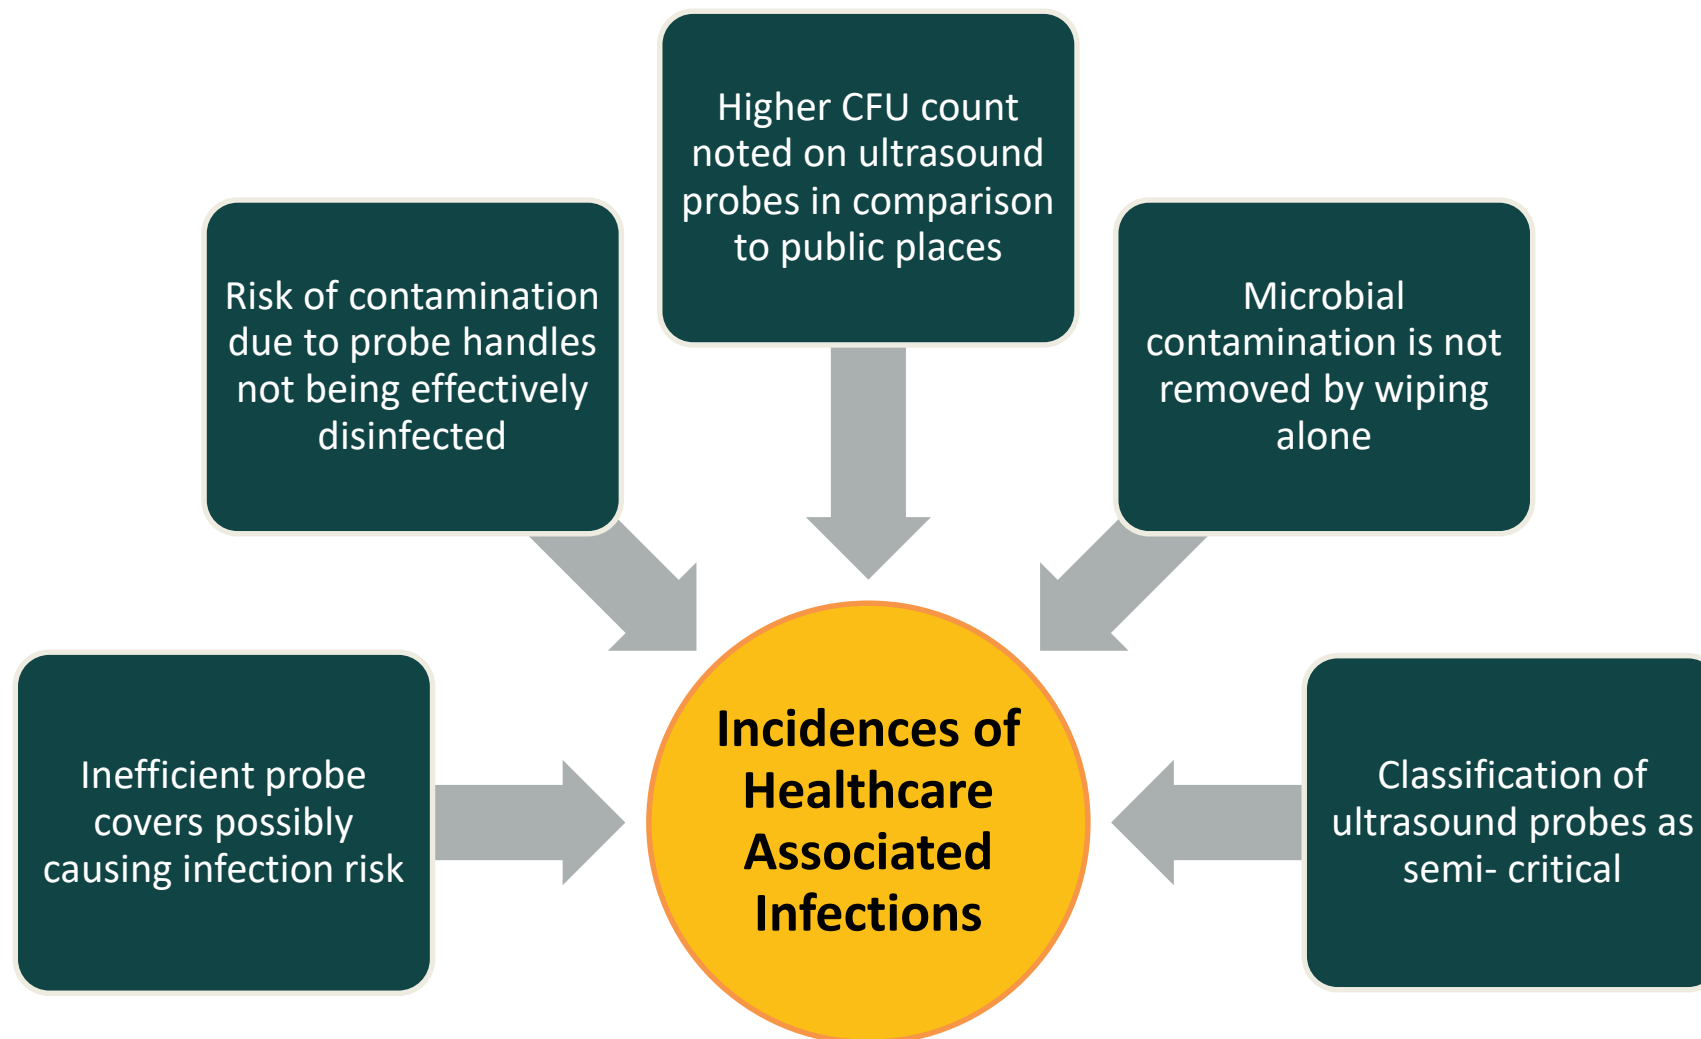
Higher CFU count noted on ultrasound probes in comparison to public places

Risk of contamination due to probe handles not being effectively disinfected

Microbial contamination is not removed by wiping alone

Inefficient probe covers possibly causing infection risk

Incidences of Healthcare Associated Infections

Classification of ultrasound probes as semi- critical